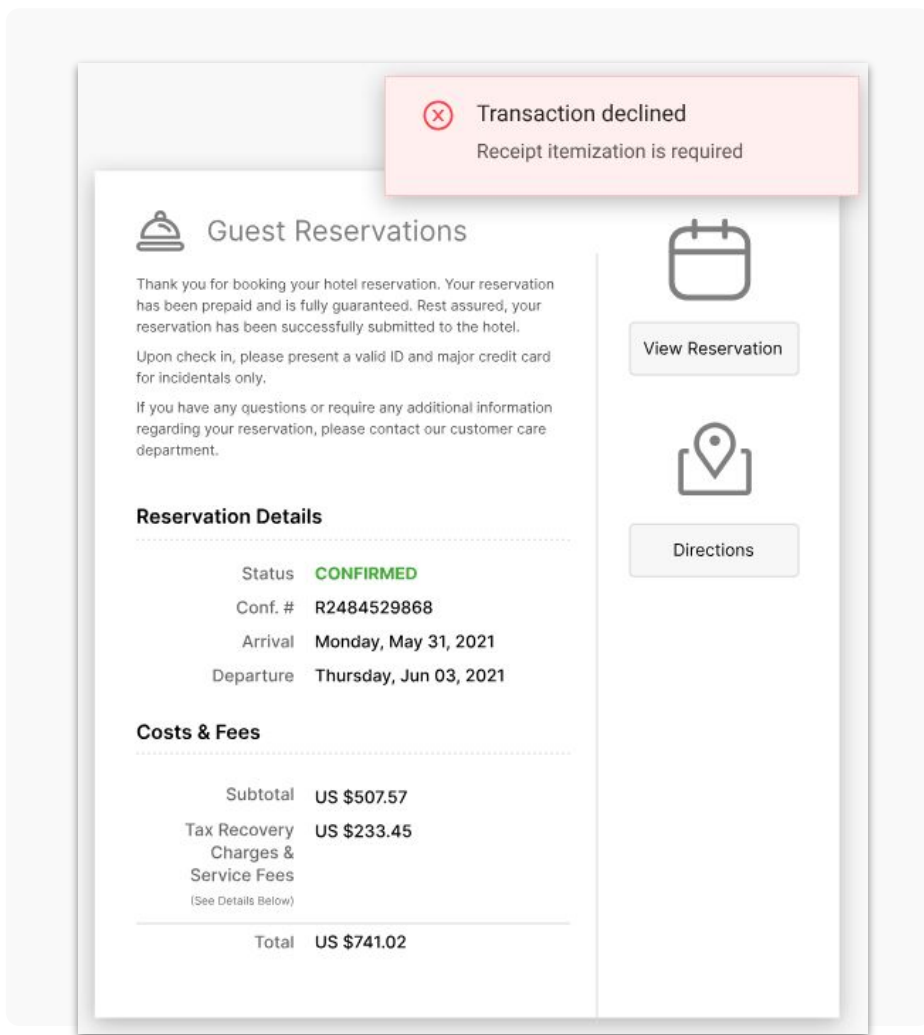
Transaction declined
Receipt itemization is required

Guest Reservations

Thank you for booking your hotel reservation. Your reservation has been prepaid and is fully guaranteed. Rest assured, your reservation has been successfully submitted to the hotel.

Upon check in, please present a valid ID and major credit card for incidentals only.

If you have any questions or require any additional information regarding your reservation, please contact our customer care department.

View Reservation

Directions

Reservation Details

| | |
|---|---|
| Status | CONFIRMED |
| Conf. # | R2484529868 |
| Arrival | Monday, May 31, 2021 |
| Departure | Thursday, Jun 03, 2021 |

Costs & Fees

| | |
|---|---|
| Subtotal | US \$507.57 |
| Tax Recovery Charges & Service Fees (See Details Below) | US \$233.45 |
| Total | US \$741.02 |